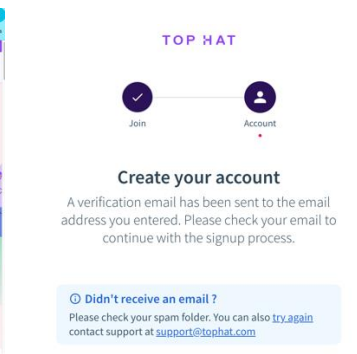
TOP HAT

Join

2

Account

Create your account

A verification email has been sent to the email address you entered. Please check your email to continue with the signup process.

Didn't receive an email ?

Please check your spam folder. You can also try again contact support at support@tophat.com